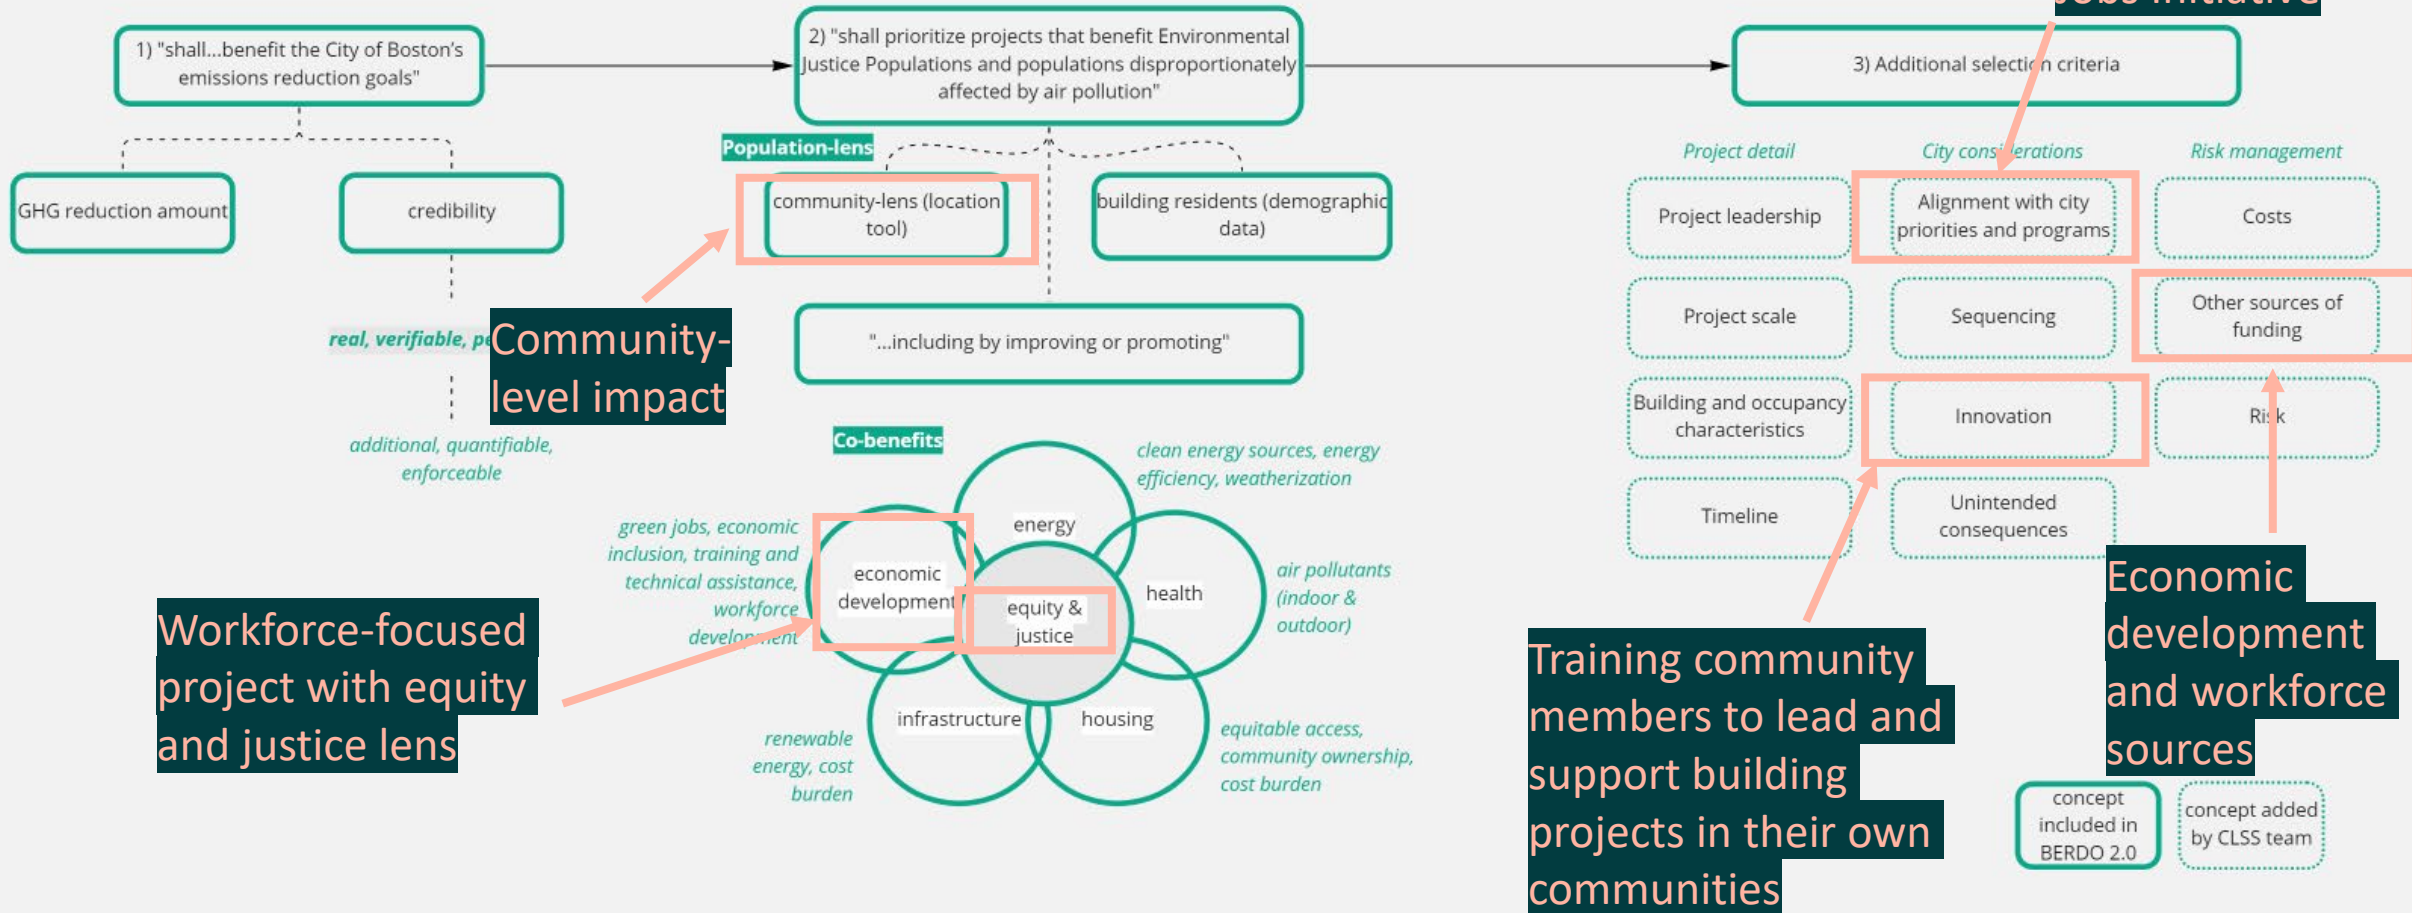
1) "shall...benefit the City of Boston's emissions reduction goals"

2) "shall prioritize projects that benefit Environmental Justice Populations and populations disproportionately affected by air pollution"

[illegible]

3) Additional selection criteria

GHG reduction amount

credibility

real, verifiable, pe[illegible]

additional, quantifiable, enforceable

Population-lens

community-lens (location tool)

building residents (demographic data)

"...including by improving or promoting"

Community-level impact

Co-benefits

clean energy sources, energy efficiency, weatherization

energy

green jobs, economic inclusion, training and technical assistance, workforce development

economic development

equity & justice

health

air pollutants (indoor & outdoor)

infrastructure

housing

renewable energy, cost burden

equitable access, community ownership, cost burden

Workforce-focused project with equity and justice lens

Project detail

City considerations

Risk management

Project leadership

Alignment with city priorities and programs

Costs

Project scale

Sequencing

Other sources of funding

Building and occupancy characteristics

Innovation

Risk

Timeline

Unintended consequences

Training community members to lead and support building projects in their own communities

Economic development and workforce sources

concept included in BERDO 2.0

concept added by CLSS team